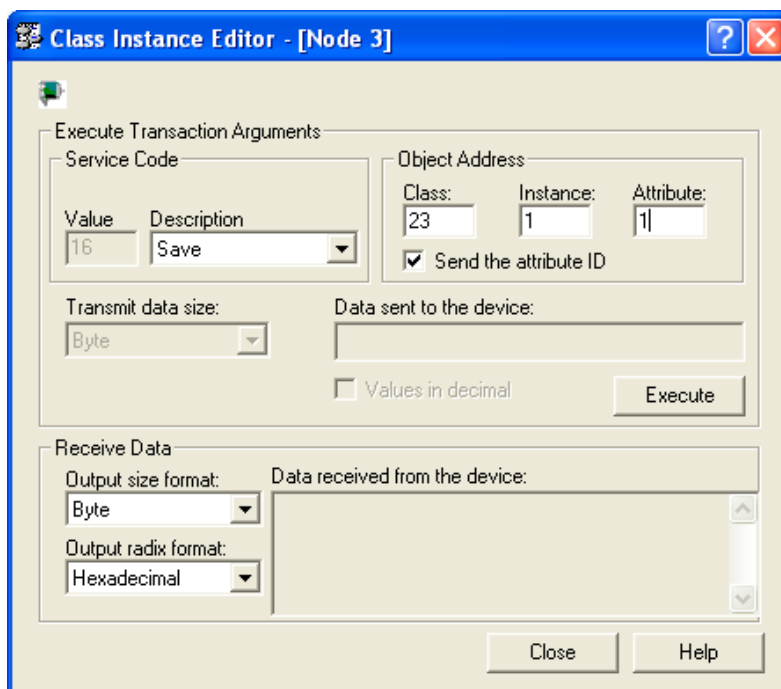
Class Instance Editor - [Node 3]

Execute Transaction Arguments

Service Code

Value
16

Description
Save

Object Address

Class:
23

Instance:
1

Attribute:
1

Send the attribute ID

Transmit data size:
Byte

Data sent to the device:

Values in decimal

Execute

Receive Data

Output size format:
Byte

Output radix format:
Hexadecimal

Data received from the device:

Close

Help